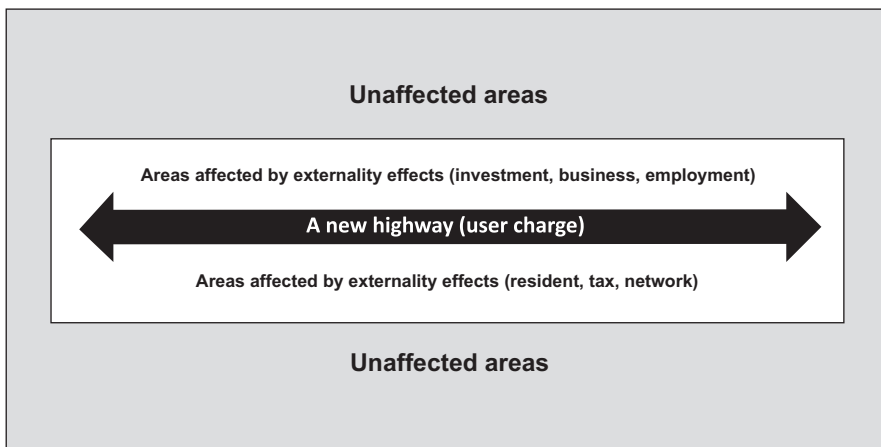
Unaffected areas

Areas affected by externality effects (investment, business, employment)

A new highway (user charge)

Areas affected by externality effects (resident, tax, network)

Unaffected areas